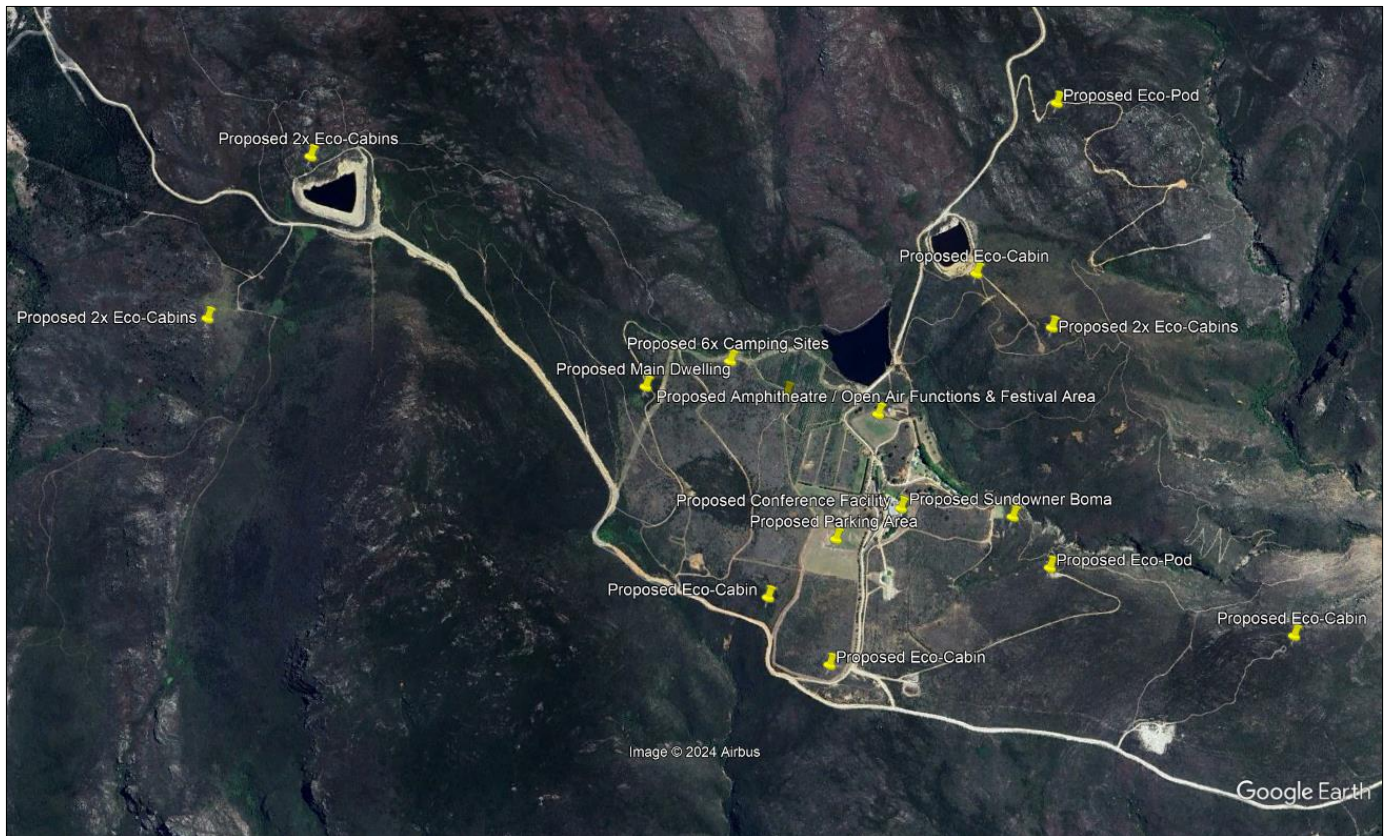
Proposed Eco-Pod

Proposed 2x Eco-Cabins

Proposed Eco-Cabin

Proposed 2x Eco-Cabins

Proposed 2x Eco-Cabins

Proposed 6x Camping Sites

Proposed Main Dwelling

Proposed Amphitheatre / Open Air Functions & Festival Area

Proposed Conference Facility

Proposed Sundowner Boma

Proposed Parking Area

Proposed Eco-Pod

Proposed Eco-Cabin

Proposed Eco-Cabin

Proposed Eco-Cabin

Image © 2024 Airbus

Google Earth